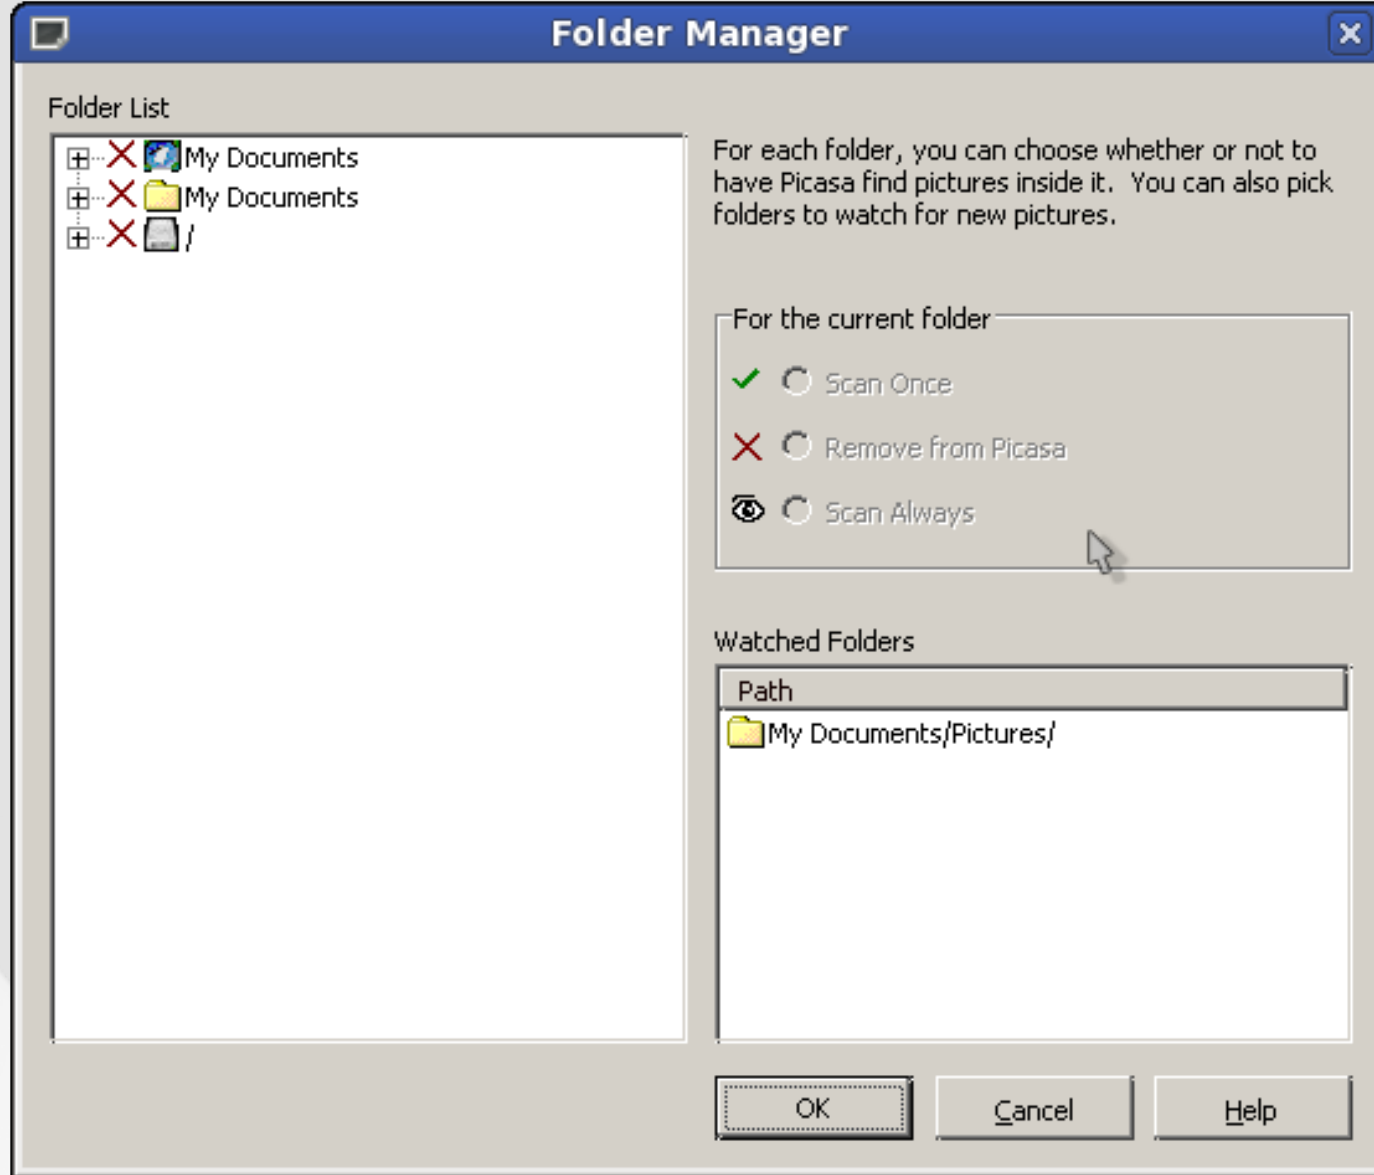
Folder Manager

Folder List

My Documents
My Documents
/

For each folder, you can choose whether or not to have Picasa find pictures inside it. You can also pick folders to watch for new pictures.

For the current folder

Scan Once

Remove from Picasa

Scan Always

Watched Folders

Path

My Documents/Pictures/

OK

Cancel

Help